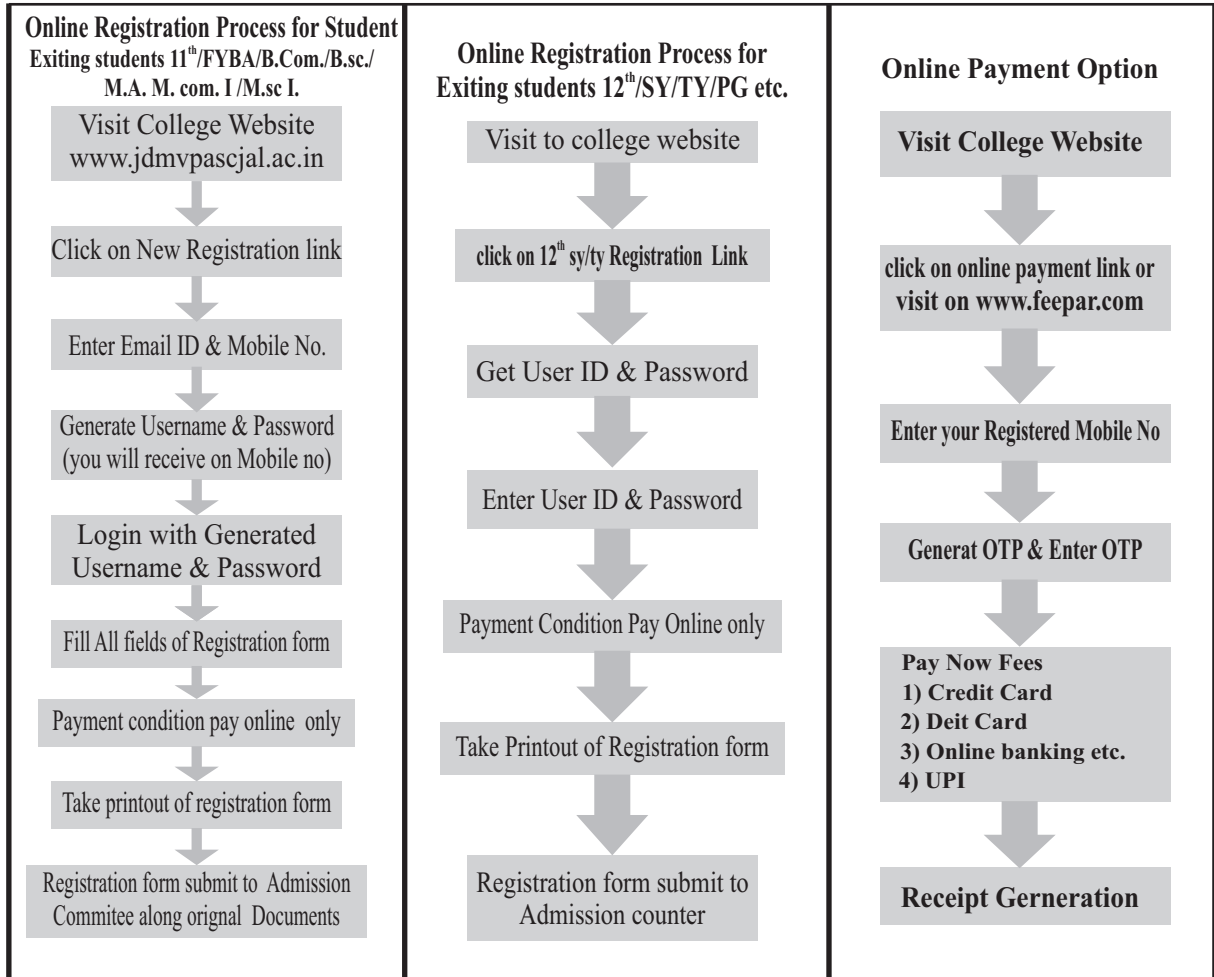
Online Registration Process for Student Exiting students $11^{th}$/FYBA/B.Com./B.sc./ M.A. M. com. I /M.sc I.

Visit College Website www.jdmvpascjal.ac.in

Click on New Registration link

Enter Email ID & Mobile No.

Generate Username & Password (you will receive on Mobile no)

Login with Generated Username & Password

Fill All fields of Registration form

Payment condition pay online only

Take printout of registration form

Registration form submit to Admission Commitee along orignal Documents

Online Registration Process for Exiting students $12^{th}$/SY/TY/PG etc.

Visit to college website

click on $12^{th}$ sy/ty Registration Link

Get User ID & Password

Enter User ID & Password

Payment Condition Pay Online only

Take Printout of Registration form

Registration form submit to Admission counter

Online Payment Option

Visit College Website

click on online payment link or visit on www.feepar.com

Enter your Registered Mobile No

Generat OTP & Enter OTP

Pay Now Fees
1) Credit Card
2) Deit Card
3) Online banking etc.
4) UPI

Receipt Gerneration